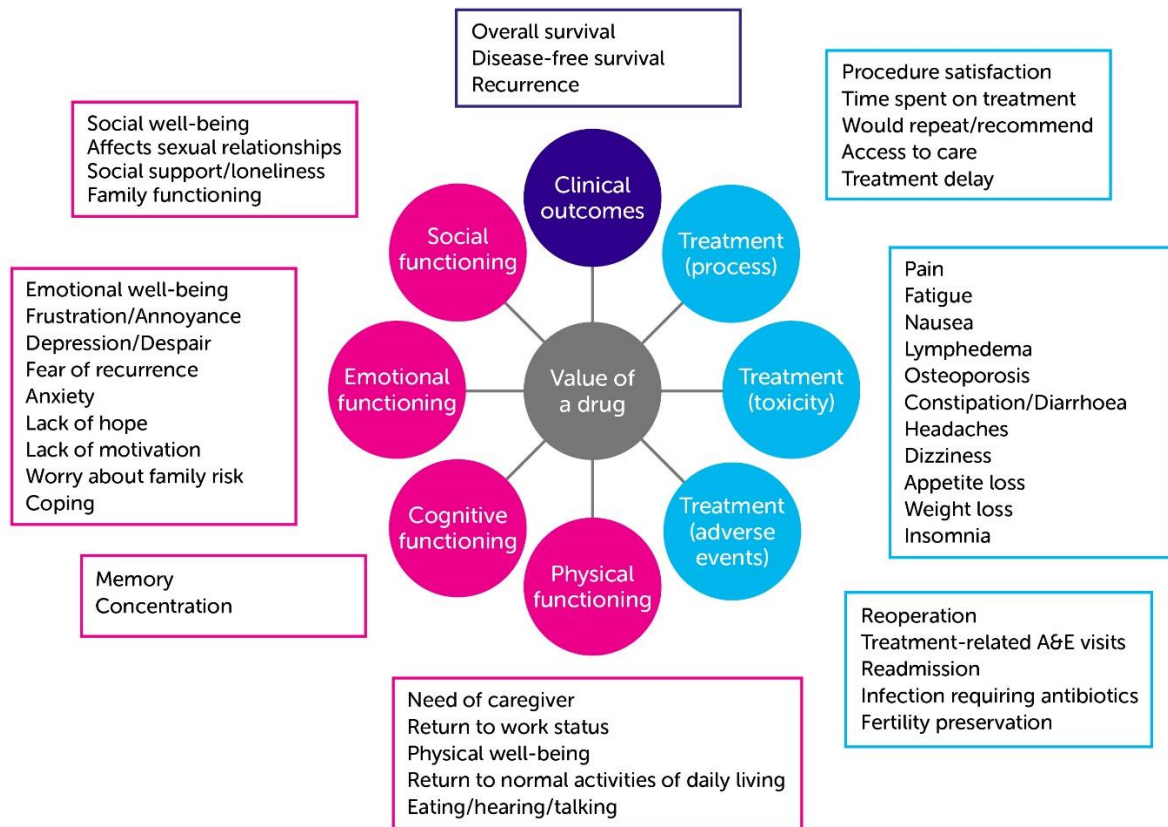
Overall survival
Disease-free survival
Recurrence

Procedure satisfaction
Time spent on treatment
Would repeat/recommend
Access to care
Treatment delay

Social well-being
Affects sexual relationships
Social support/loneliness
Family functioning

Clinical outcomes

Social functioning

Treatment (process)

Pain
Fatigue
Nausea
Lymphedema
Osteoporosis
Constipation/Diarrhoea
Headaches
Dizziness
Appetite loss
Weight loss
Insomnia

Emotional well-being
Frustration/Annoyance
Depression/Despair
Fear of recurrence
Anxiety
Lack of hope
Lack of motivation
Worry about family risk
Coping

Emotional functioning

Value of a drug

Treatment (toxicity)

Cognitive functioning

Treatment (adverse events)

Physical functioning

Memory
Concentration

Reoperation
Treatment-related A&E visits
Readmission
Infection requiring antibiotics
Fertility preservation

Need of caregiver
Return to work status
Physical well-being
Return to normal activities of daily living
Eating/hearing/talking